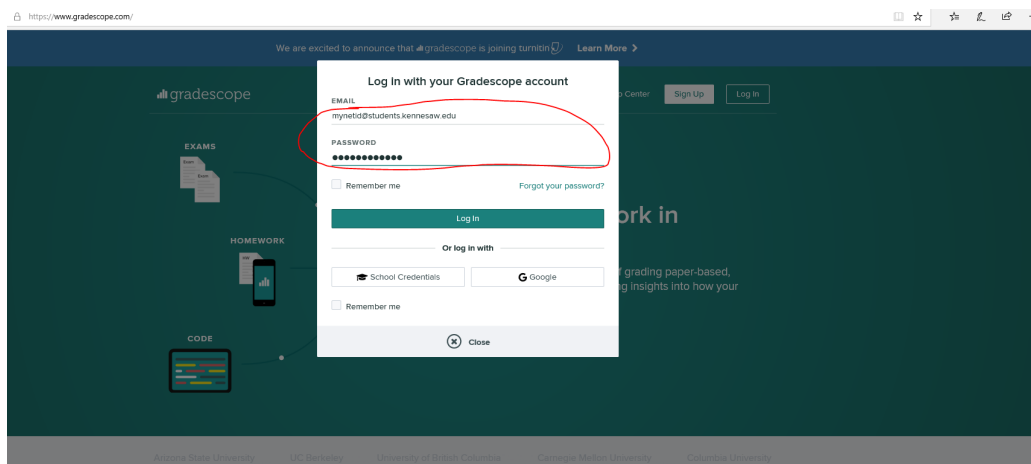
https://www.gradescope.com/

We are excited to announce that gradescope is joining turnitin Learn More >

gradescope

Center Sign Up Log In

EXAMS

HOMEWORK

CODE

ork in

f grading paper-based,
g insights into how your

Log In with your Gradescope account

EMAIL
mynetid@students.kennesaw.edu

PASSWORD
●●●●●●●●●●●●

Remember me

Forgot your password?

Log In

Or log in with

School Credentials

Google

Remember me

Close

Arizona State University UC Berkeley University of British Columbia Carnegie Mellon University Columbia University